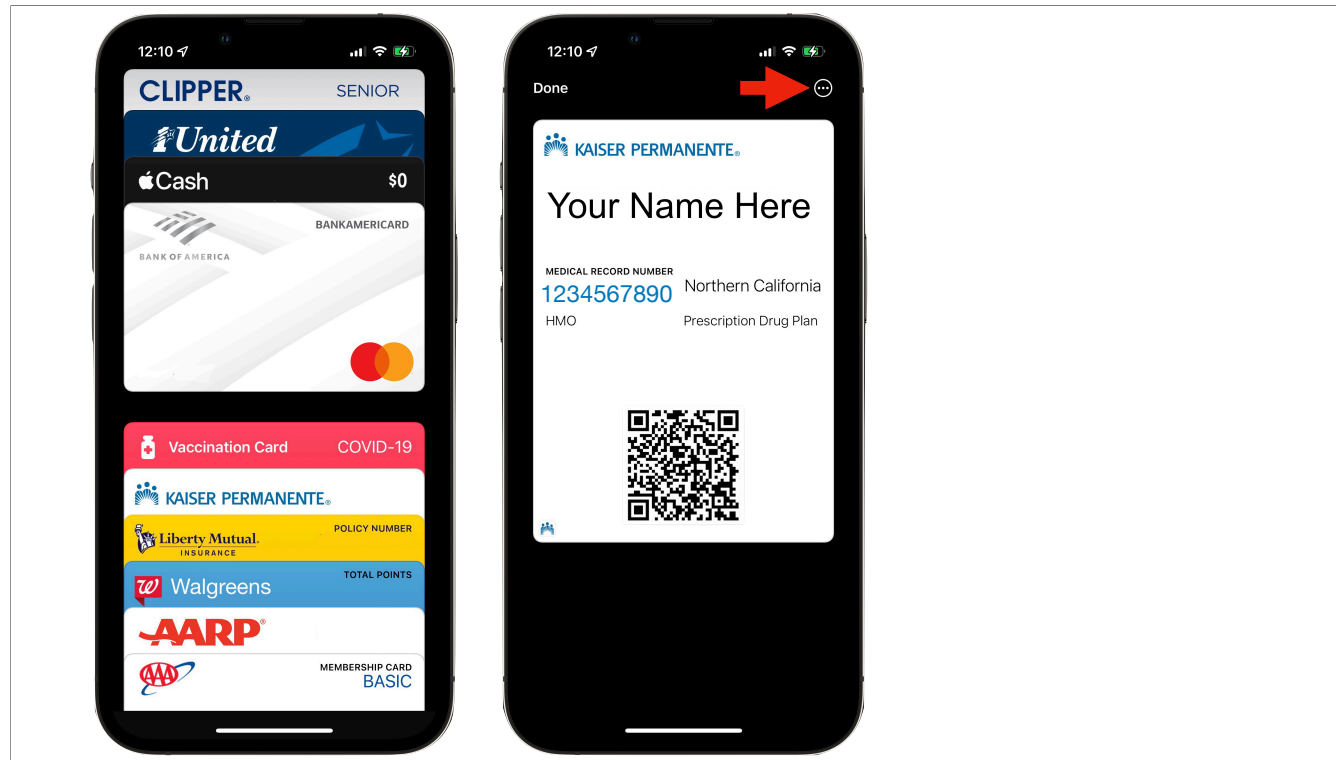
12:10

CLIPPER. SENIOR

United

Cash $0

BANKAMERICARD

BANK OF AMERICA

Vaccination Card COVID-19

KAISER PERMANENTE.

Liberty Mutual. INSURANCE POLICY NUMBER

Walgreens TOTAL POINTS

AARP

AAA MEMBERSHIP CARD BASIC

12:10

Done

KAISER PERMANENTE.

Your Name Here

MEDICAL RECORD NUMBER
1234567890 Northern California
HMO Prescription Drug Plan